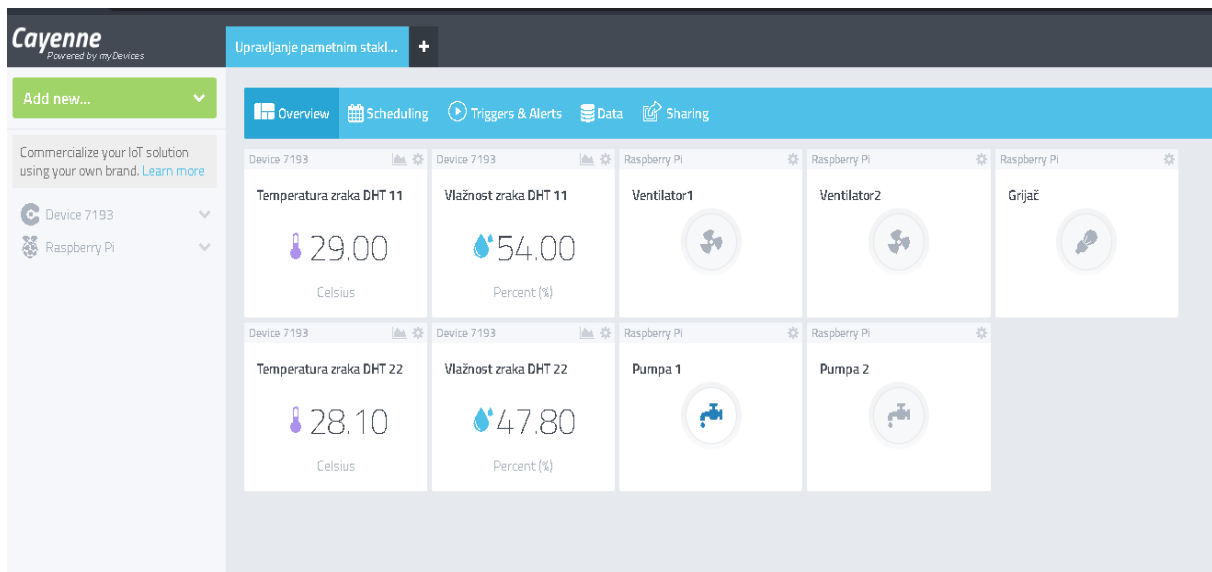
Cayenne
Powered by myDevices

Upravljanje pametnim stakl... +

Add new...

Commercialize your IoT solution using your own brand. Learn more

Device 7193

Raspberry Pi

Overview Scheduling Triggers & Alerts Data Sharing

Device 7193
Temperatura zraka DHT 11
29.00
Celsius

Device 7193
Vlažnost zraka DHT 11
54.00
Percent (%)

Raspberry Pi
Ventilator1

Raspberry Pi
Ventilator2

Raspberry Pi
Grijač

Device 7193
Temperatura zraka DHT 22
28.10
Celsius

Device 7193
Vlažnost zraka DHT 22
47.80
Percent (%)

Raspberry Pi
Pumpa 1

Raspberry Pi
Pumpa 2